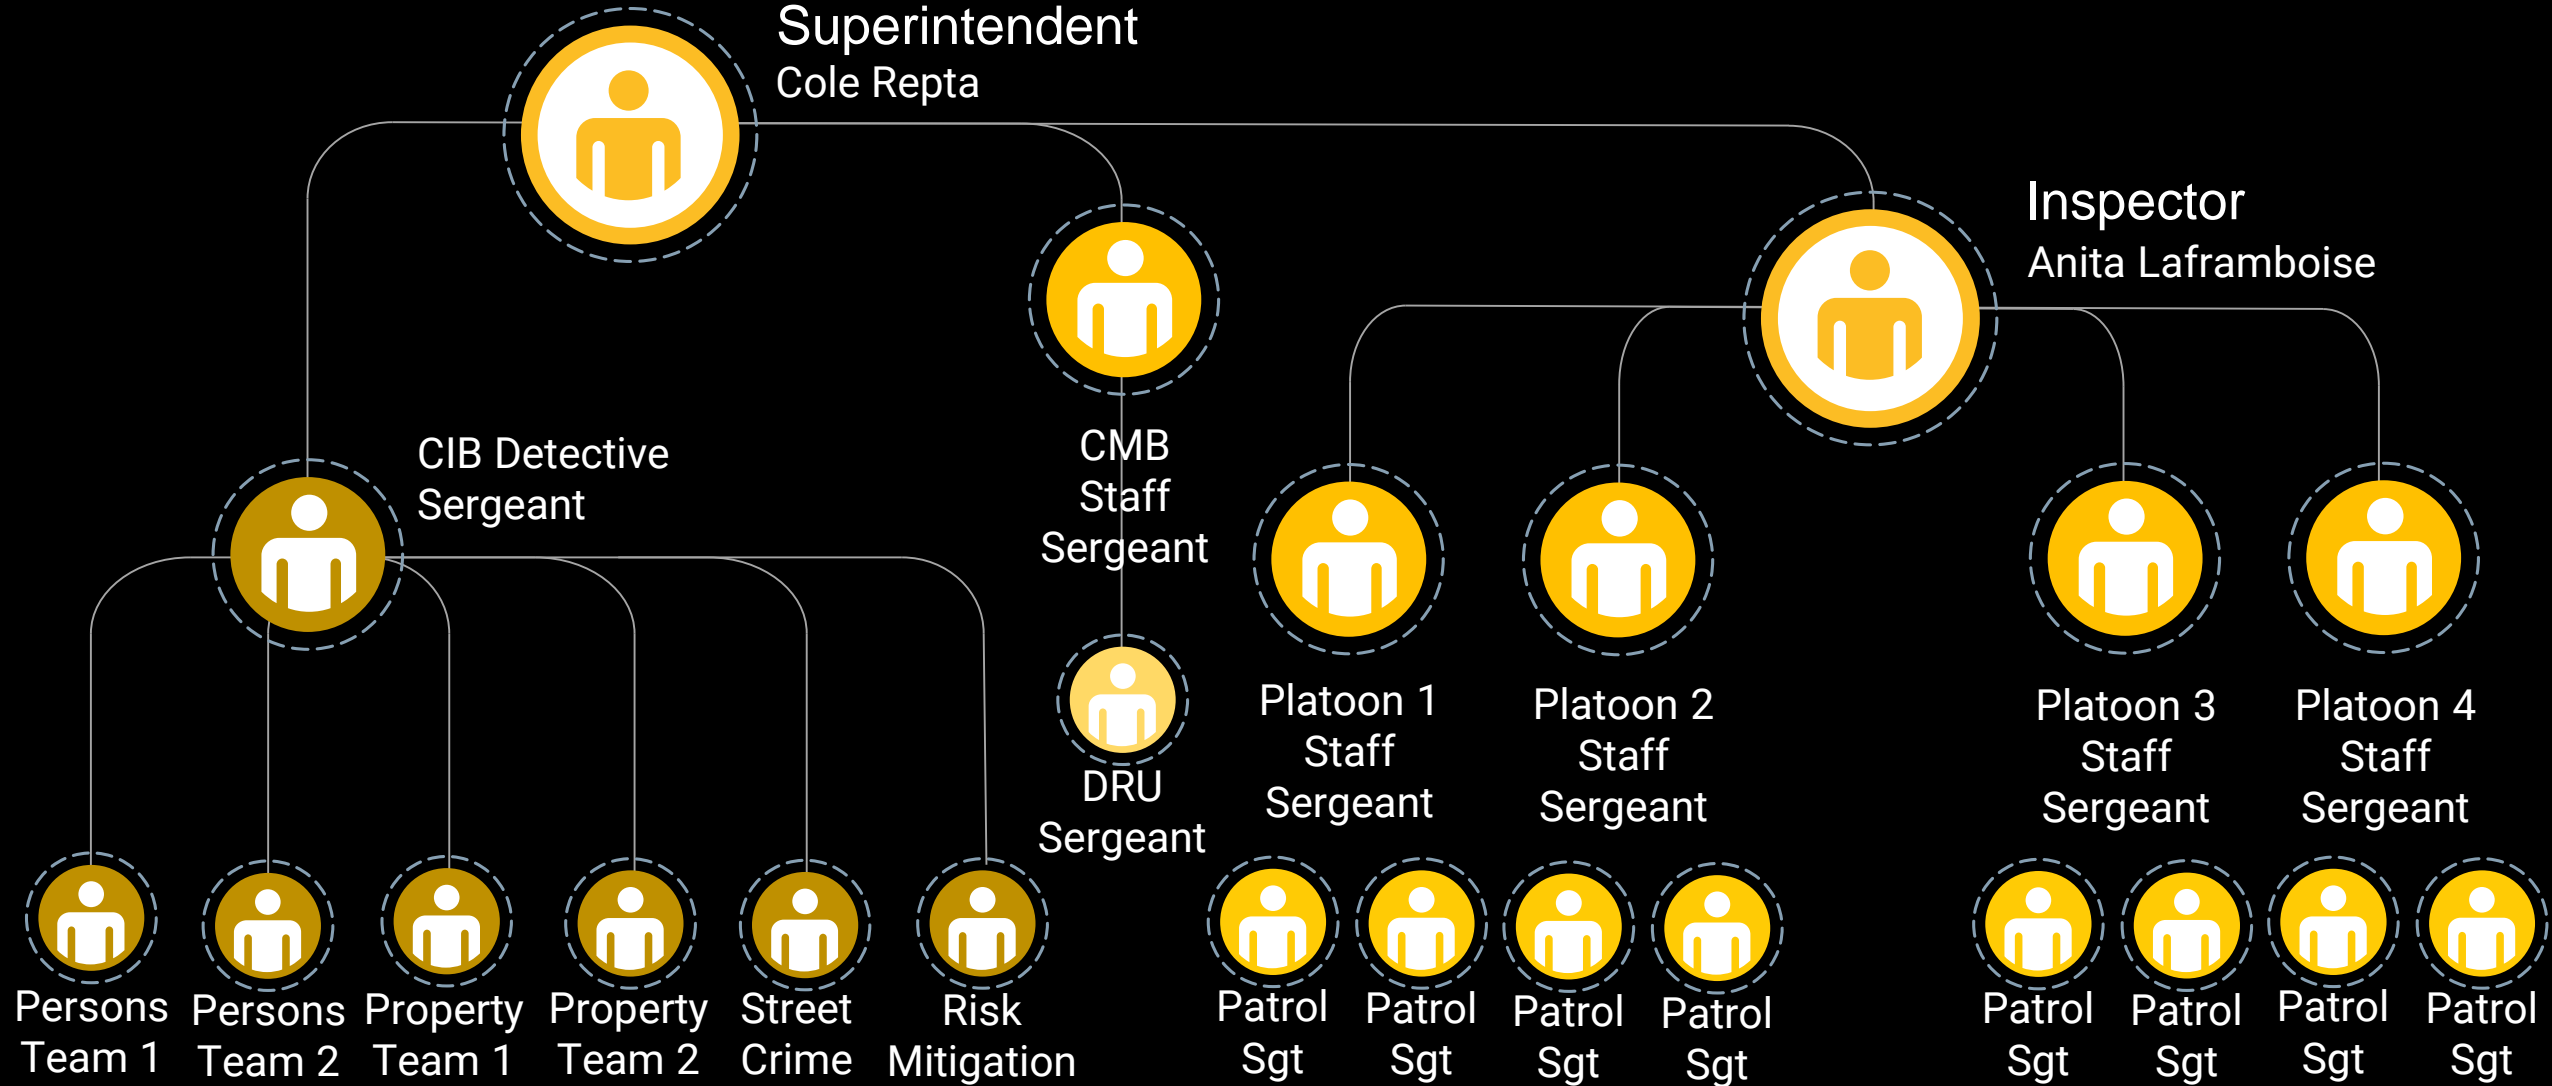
Superintendent
Cole Repta

Inspector
Anita Laframboise

CIB Detective Sergeant

CMB Staff Sergeant

DRU Sergeant

Platoon 1 Staff Sergeant

Platoon 2 Staff Sergeant

Platoon 3 Staff Sergeant

Platoon 4 Staff Sergeant

Persons Team 1

Persons Team 2

Property Team 1

Property Team 2

Street Crime

Risk Mitigation

Patrol Sgt

Patrol Sgt

Patrol Sgt

Patrol Sgt

Patrol Sgt

Patrol Sgt

Patrol Sgt

Patrol Sgt